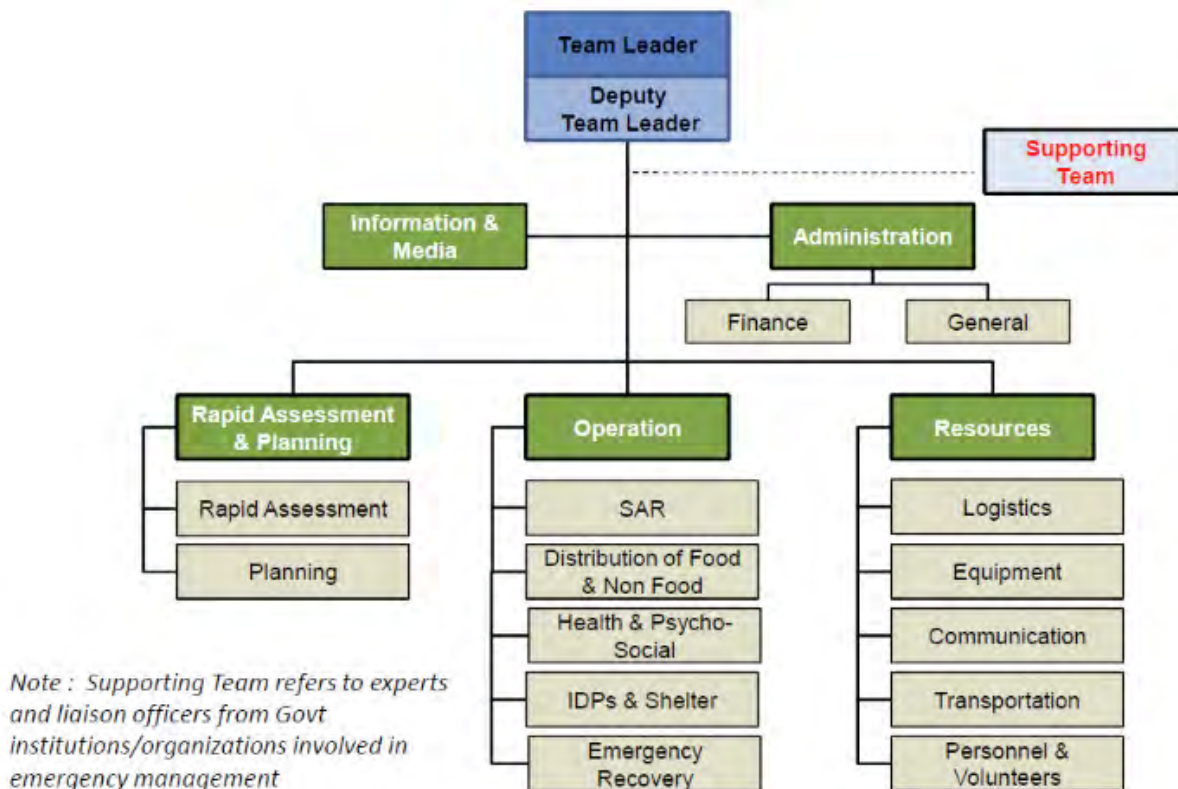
Team Leader

Deputy Team Leader

Supporting Team

Information & Media

Administration

Finance

General

Rapid Assessment & Planning

Rapid Assessment

Planning

Operation

SAR

Distribution of Food & Non Food

Health & Psycho-Social

IDPs & Shelter

Emergency Recovery

Resources

Logistics

Equipment

Communication

Transportation

Personnel & Volunteers

Note : Supporting Team refers to experts and liaison officers from Govt institutions/organizations involved in emergency management